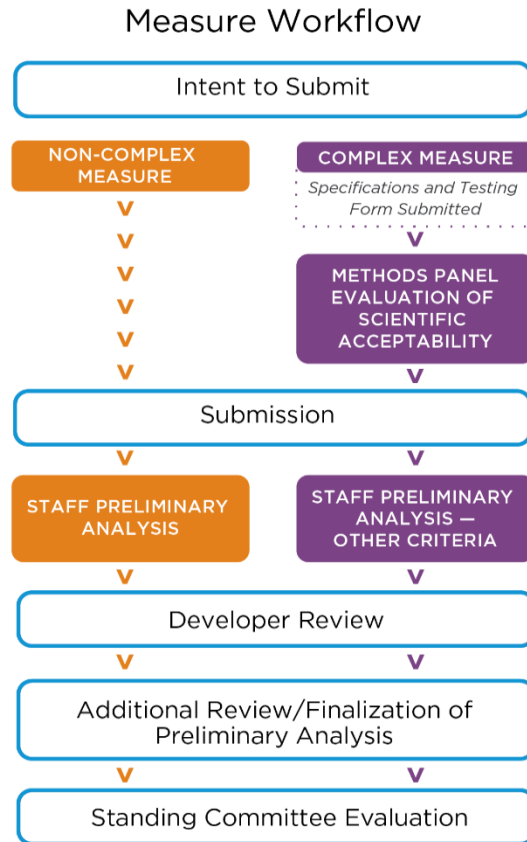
Measure Workflow

Intent to Submit

NON-COMPLEX MEASURE

COMPLEX MEASURE

Specifications and Testing Form Submitted

METHODS PANEL EVALUATION OF SCIENTIFIC ACCEPTABILITY

Submission

STAFF PRELIMINARY ANALYSIS

STAFF PRELIMINARY ANALYSIS — OTHER CRITERIA

Developer Review

Additional Review/Finalization of Preliminary Analysis

Standing Committee Evaluation